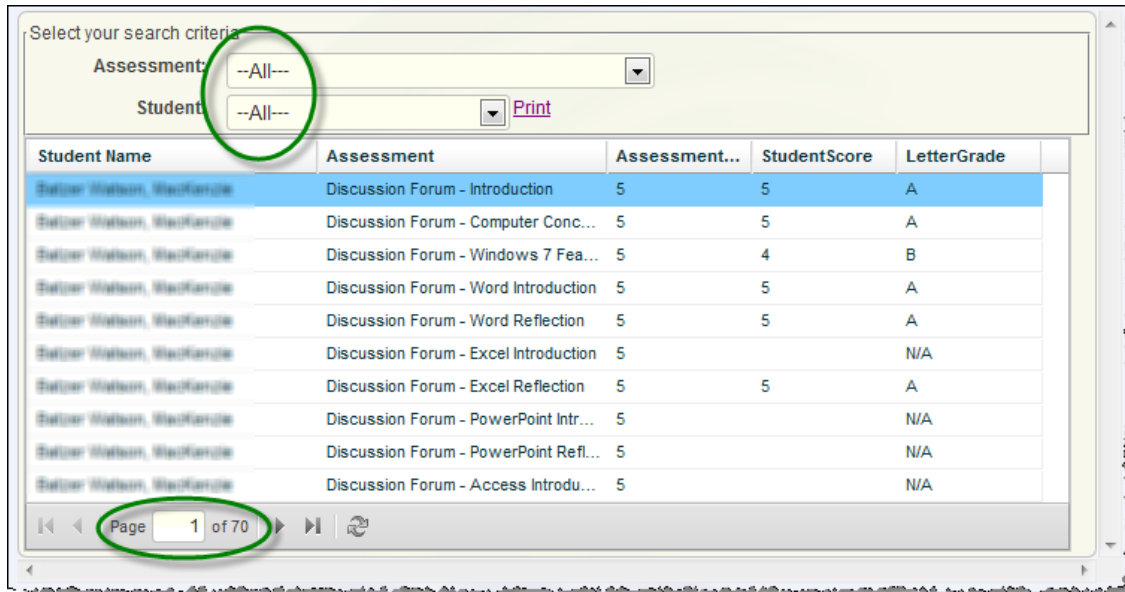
Select your search criteria

Assessment: --All---

Student: --All--- Print

| Student Name | Assessment | Assessment... | StudentScore | LetterGrade |
|---|---|---|---|---|
| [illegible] | Discussion Forum - Introduction | 5 | 5 | A |
| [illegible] | Discussion Forum - Computer Conc... | 5 | 5 | A |
| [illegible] | Discussion Forum - Windows 7 Fea... | 5 | 4 | B |
| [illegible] | Discussion Forum - Word Introduction | 5 | 5 | A |
| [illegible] | Discussion Forum - Word Reflection | 5 | 5 | A |
| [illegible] | Discussion Forum - Excel Introduction | 5 | | N/A |
| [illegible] | Discussion Forum - Excel Reflection | 5 | 5 | A |
| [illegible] | Discussion Forum - PowerPoint Intr... | 5 | | N/A |
| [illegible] | Discussion Forum - PowerPoint Refl... | 5 | | N/A |
| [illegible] | Discussion Forum - Access Introdu... | 5 | | N/A |

Page 1 of 70